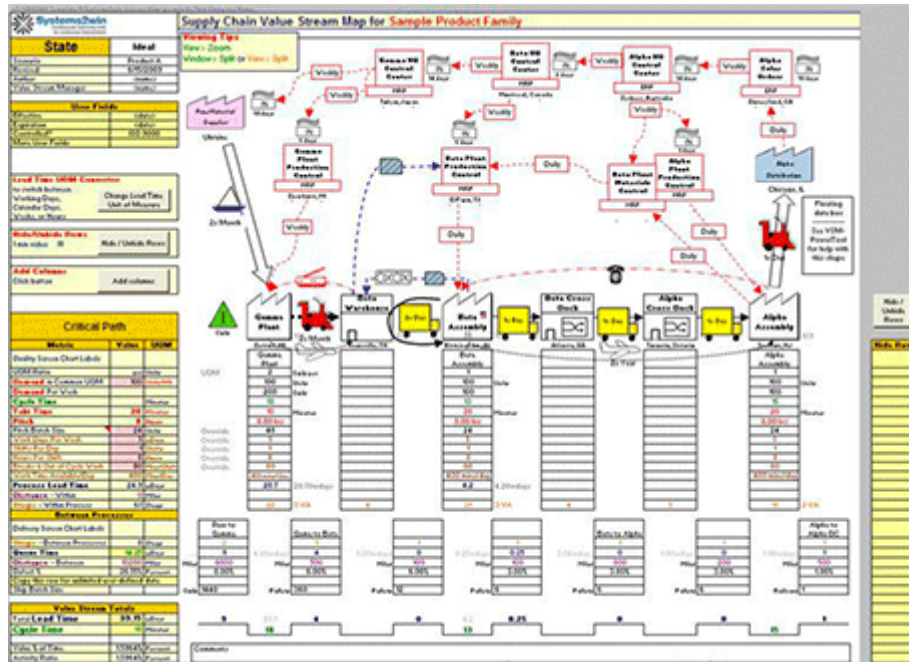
Systems2win

Supply Chain Value Stream Map for Sample Product Family

State | Ideal

User Fields

Lead Time UOM Converter

Change Lead Time Unit of Measure

Hide/Unhide Rows

Hide / Unhide Rows

Add Columns

Add columns

Critical Path

Metric | Value | UOM

Process Lead Time

Between Processes

Value Stream Totals

Total Lead Time

Cycle Time

Viewing Tips

Gamma HR Control Center

Beta HR Control Center

Alpha HR Control Center

Alpha Sales Orders

Gamma Plant Production Control

Beta Plant Production Control

Beta Plant Materials Control

Alpha Plant Production Control

Raw Material Supplier

Beta Distributor

MRP

Weekly

Daily

Gamma Plant

Beta Warehouse

Beta Assembly

Beta Cross Dock

Alpha Cross Dock

Alpha Assembly

Floating data box

Comments